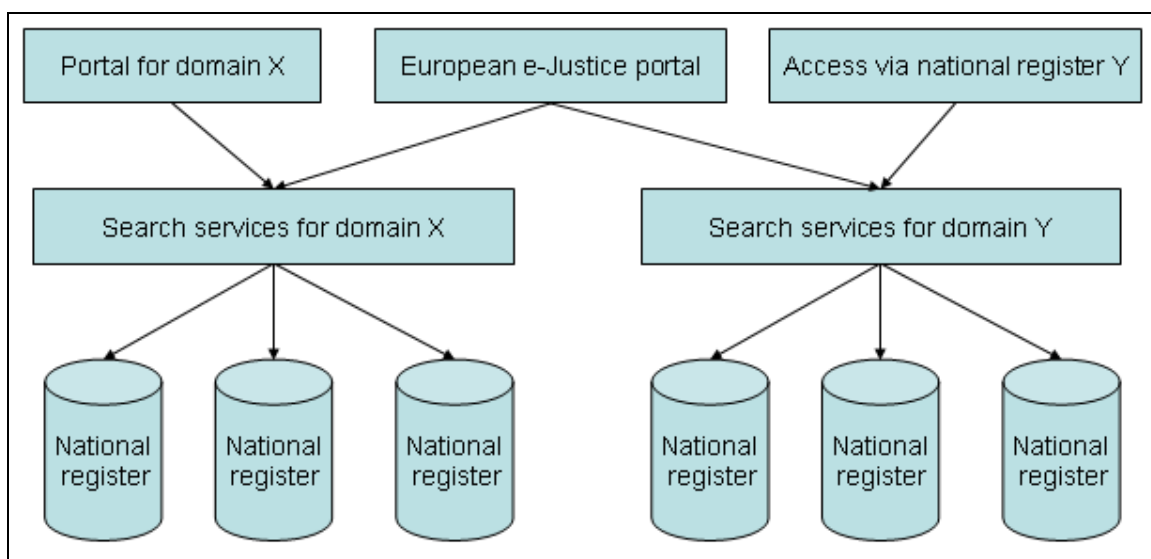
Portal for domain X

European e-Justice portal

Access via national register Y

Search services for domain X

Search services for domain Y

National register

National register

National register

National register

National register

National register